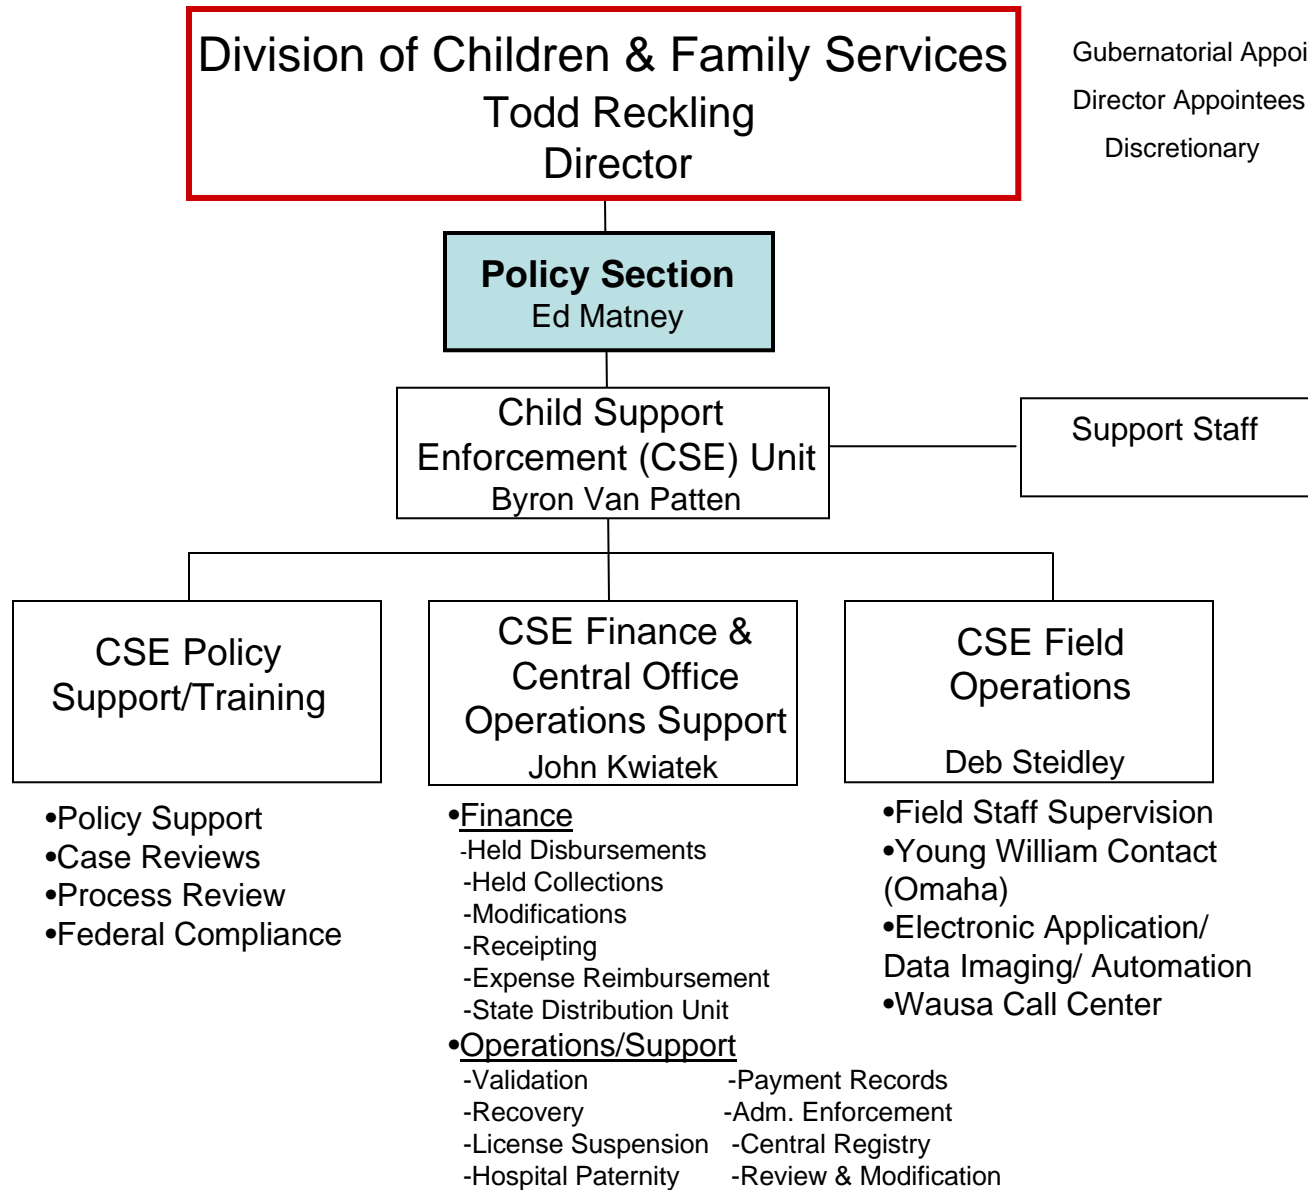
Division of Children & Family Services
Todd Reckling
Director

Gubernatorial Appoi
Director Appointees
Discretionary

Policy Section
Ed Matney

Child Support Enforcement (CSE) Unit
Byron Van Patten

Support Staff

CSE Policy Support/Training

•Policy Support
•Case Reviews
•Process Review
•Federal Compliance

CSE Finance & Central Office Operations Support
John Kwiatek

•Finance
-Held Disbursements
-Held Collections
-Modifications
-Receipting
-Expense Reimbursement
-State Distribution Unit
•Operations/Support
-Validation
-Recovery
-License Suspension
-Hospital Paternity
-Payment Records
-Adm. Enforcement
-Central Registry
-Review & Modification

CSE Field Operations
Deb Steidley

•Field Staff Supervision
•Young William Contact (Omaha)
•Electronic Application/ Data Imaging/ Automation
•Wausa Call Center